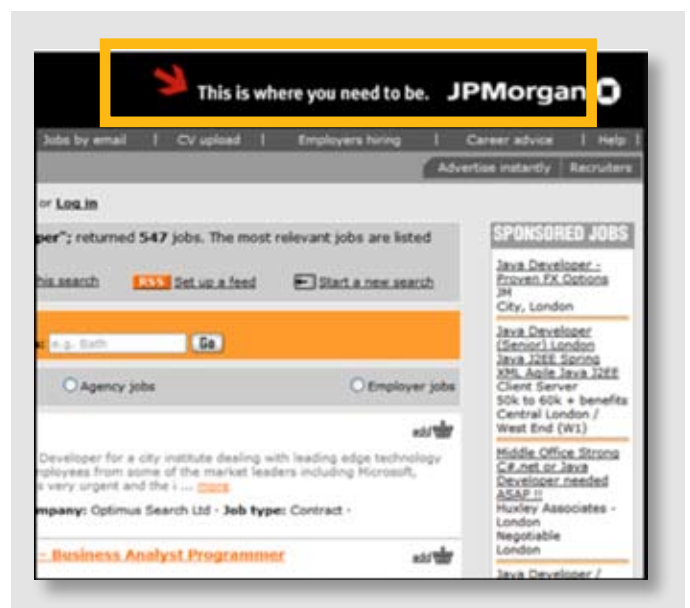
This is where you need to be. JPMorgan

Jobs by email | CV upload | Employers hiring | Career advice | Help

Advertise instantly | Recruiters

or Log in

per"; returned 547 jobs. The most relevant jobs are listed

his search RSS Set up a feed Start a new search

e.g. Bath Go

Agency jobs Employer jobs

add

Developer for a city institute dealing with leading edge technology nployees from some of the market leaders including Microsoft, s very urgent and the i ... more

mpany: Optimus Search Ltd - Job type: Contract -

- Business Analyst Programmer

add

SPONSORED JOBS

Java Developer - Proven FX Options JH City, London

Java Developer (Senior) London Java J2EE Spring XML Agile Java J2EE Client Server 50k to 60k + benefits Central London / West End (W1)

Middle Office Strong C#.net or Java Developer needed ASAP !! Huxley Associates - London Negotiable London

Java Developer /